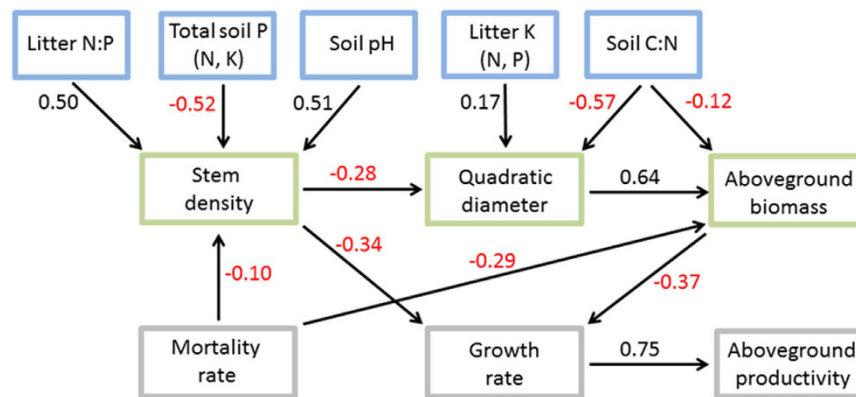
Litter N:P

Total soil P (N, K)

Soil pH

Litter K (N, P)

Soil C:N

0.50

-0.52

0.51

0.17

-0.57

-0.12

Stem density

-0.28

Quadratic diameter

0.64

Aboveground biomass

-0.34

-0.29

-0.10

-0.37

Mortality rate

Growth rate

0.75

Aboveground productivity